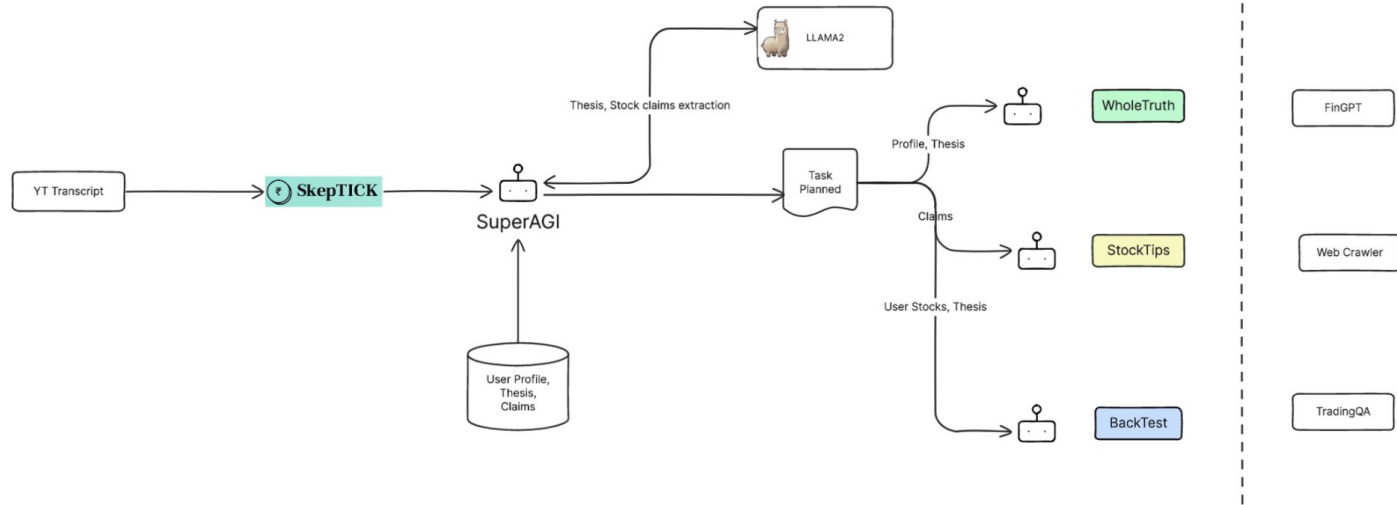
LLAMA2

Thesis, Stock claims extraction

YT Transcript

₹ SkepTICK

SuperAGI

User Profile, Thesis, Claims

Task Planned

Profile, Thesis

Claims

User Stocks, Thesis

WholeTruth

StockTips

BackTest

FinGPT

Web Crawler

TradingQA